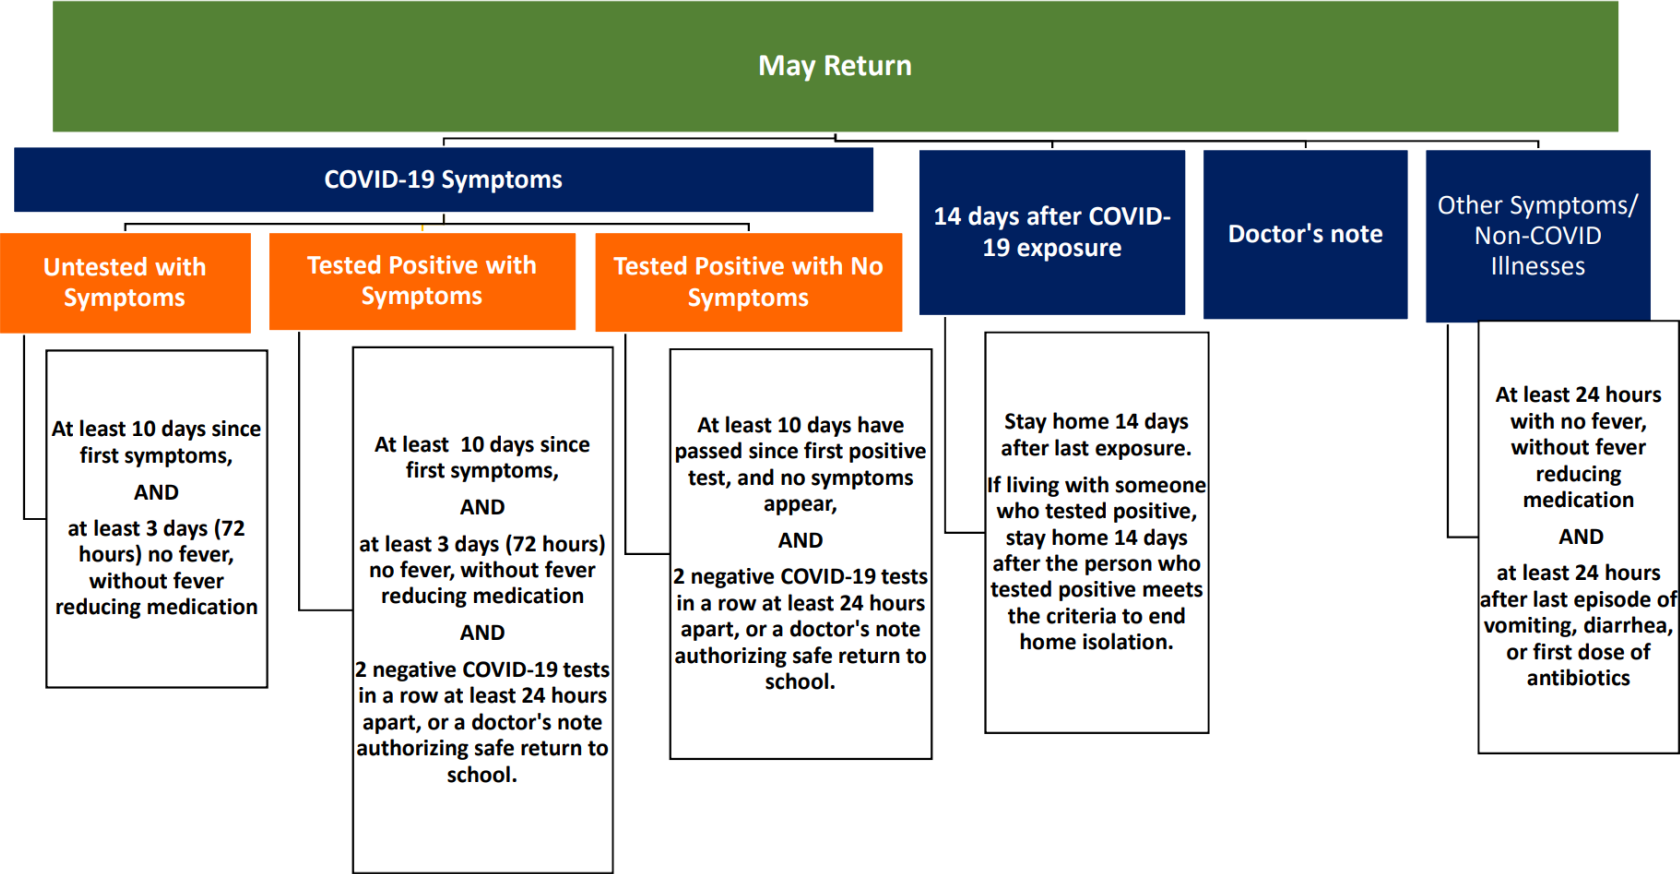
May Return

COVID-19 Symptoms

Untested with Symptoms

At least 10 days since first symptoms,

AND

at least 3 days (72 hours) no fever, without fever reducing medication

Tested Positive with Symptoms

At least 10 days since first symptoms,

AND

at least 3 days (72 hours) no fever, without fever reducing medication

AND

2 negative COVID-19 tests in a row at least 24 hours apart, or a doctor's note authorizing safe return to school.

Tested Positive with No Symptoms

At least 10 days have passed since first positive test, and no symptoms appear,

AND

2 negative COVID-19 tests in a row at least 24 hours apart, or a doctor's note authorizing safe return to school.

14 days after COVID-19 exposure

Stay home 14 days after last exposure.

If living with someone who tested positive, stay home 14 days after the person who tested positive meets the criteria to end home isolation.

Doctor's note

Other Symptoms/ Non-COVID Illnesses

At least 24 hours with no fever, without fever reducing medication

AND

at least 24 hours after last episode of vomiting, diarrhea, or first dose of antibiotics